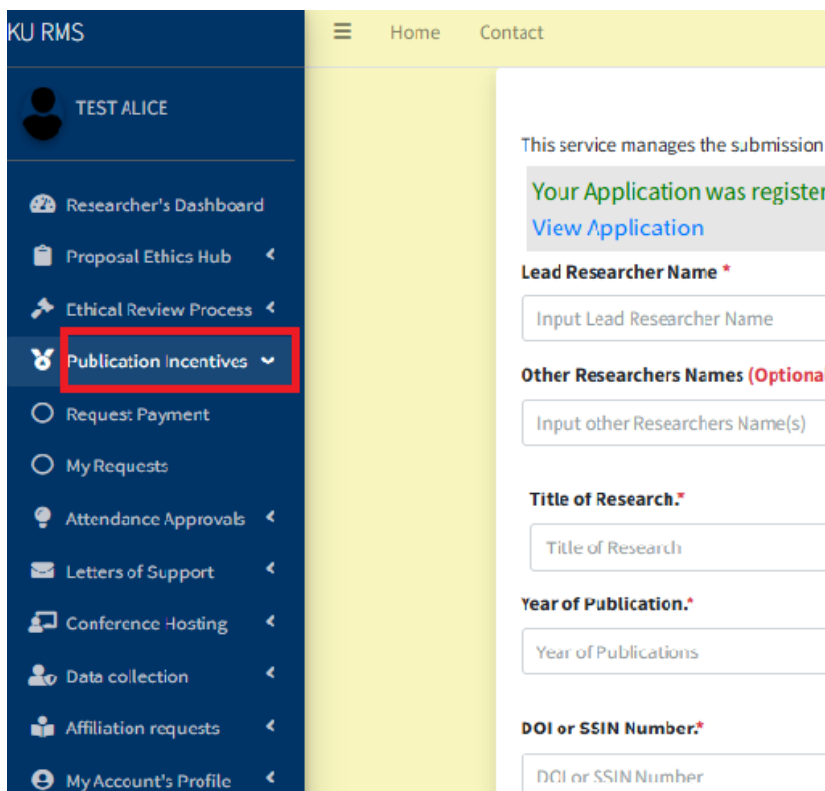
KU RMS

TEST ALICE

Researcher's Dashboard

Proposal Ethics Hub

Ethical Review Process

Publication Incentives

Request Payment

My Requests

Attendance Approvals

Letters of Support

Conference Hosting

Data collection

Affiliation requests

My Account's Profile

Home Contact

This service manages the submission

Your Application was register

View Application

Lead Researcher Name *

Input Lead Researcher Name

Other Researchers Names (Optiona

Input other Researchers Name(s)

Title of Research.*

Title of Research

Year of Publication.*

Year of Publications

DOI or SSIN Number.*

DOI or SSIN Number